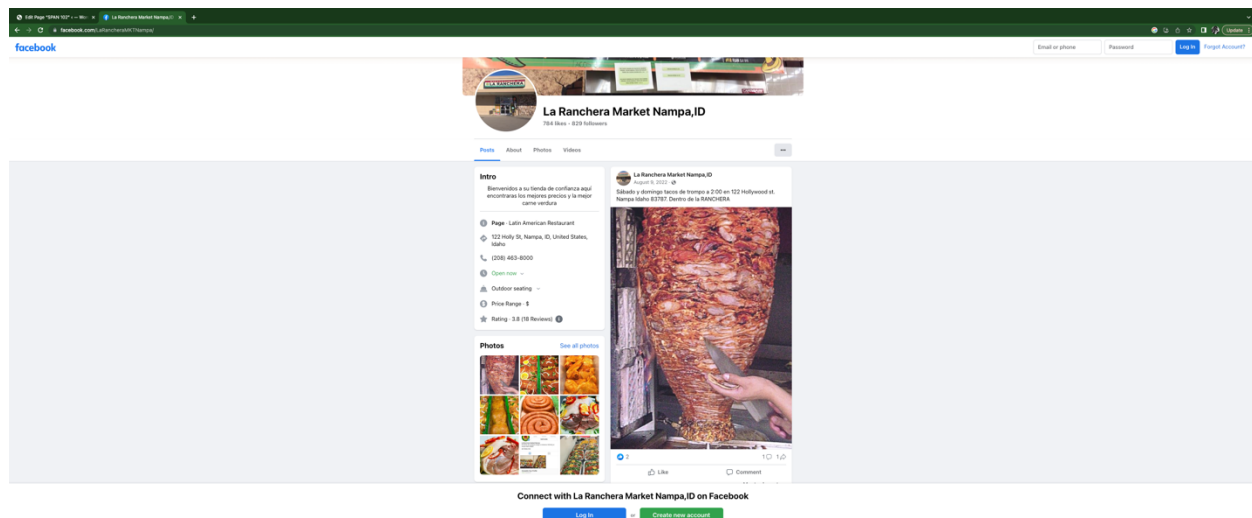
Edit Page "SPAN 102" ‹ — Wor ×
La Ranchera Market Nampa,ID ×
+
facebook.com/LaRancheraMKTNampa/
Update

facebook
Email or phone
Password
Log In
Forgot Account?

LA RANCHERA

La Ranchera Market Nampa,ID
784 likes · 829 followers

Posts About Photos Videos ···

Intro
Bienvenidos a su tienda de confianza aqui encontraras los mejores precios y la mejor carne verdura

Page · Latin American Restaurant
122 Holly St, Nampa, ID, United States, Idaho
(208) 463-8000
Open now
Outdoor seating
Price Range · $
Rating · 3.8 (18 Reviews)

Photos
See all photos

La Ranchera Market Nampa,ID
August 6, 2022 ·
Sábado y domingo tacos de trompo a 2:00 en 122 Hollywood st. Nampa Idaho 83787. Dentro de la RANCHERA

2
1 1
Like
Comment

Connect with La Ranchera Market Nampa,ID on Facebook
Log In
or
Create new account